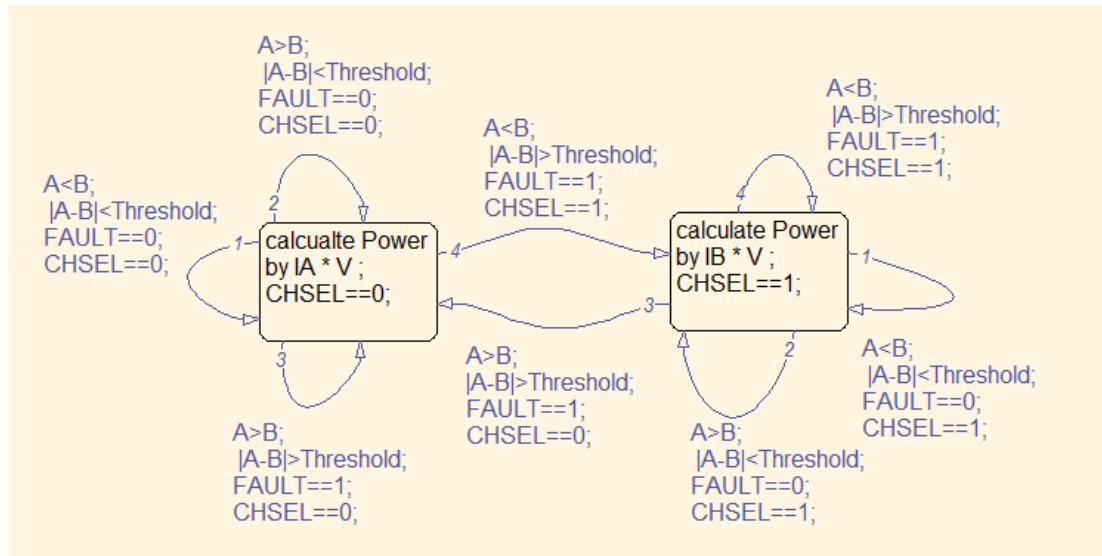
A>B;
|A-B|<Threshold;
FAULT==0;
CHSEL==0;

A<B;
|A-B|>Threshold;
FAULT==1;
CHSEL==1;

A<B;
|A-B|>Threshold;
FAULT==1;
CHSEL==1;

A<B;
|A-B|<Threshold;
FAULT==0;
CHSEL==0;

2

1

calcualte Power by IA * V ;
CHSEL==0;

4

4

calculate Power by IB * V ;
CHSEL==1;

1

3

3

2

A>B;
|A-B|>Threshold;
FAULT==1;
CHSEL==0;

A<B;
|A-B|<Threshold;
FAULT==0;
CHSEL==1;

A>B;
|A-B|>Threshold;
FAULT==1;
CHSEL==0;

A>B;
|A-B|<Threshold;
FAULT==0;
CHSEL==1;